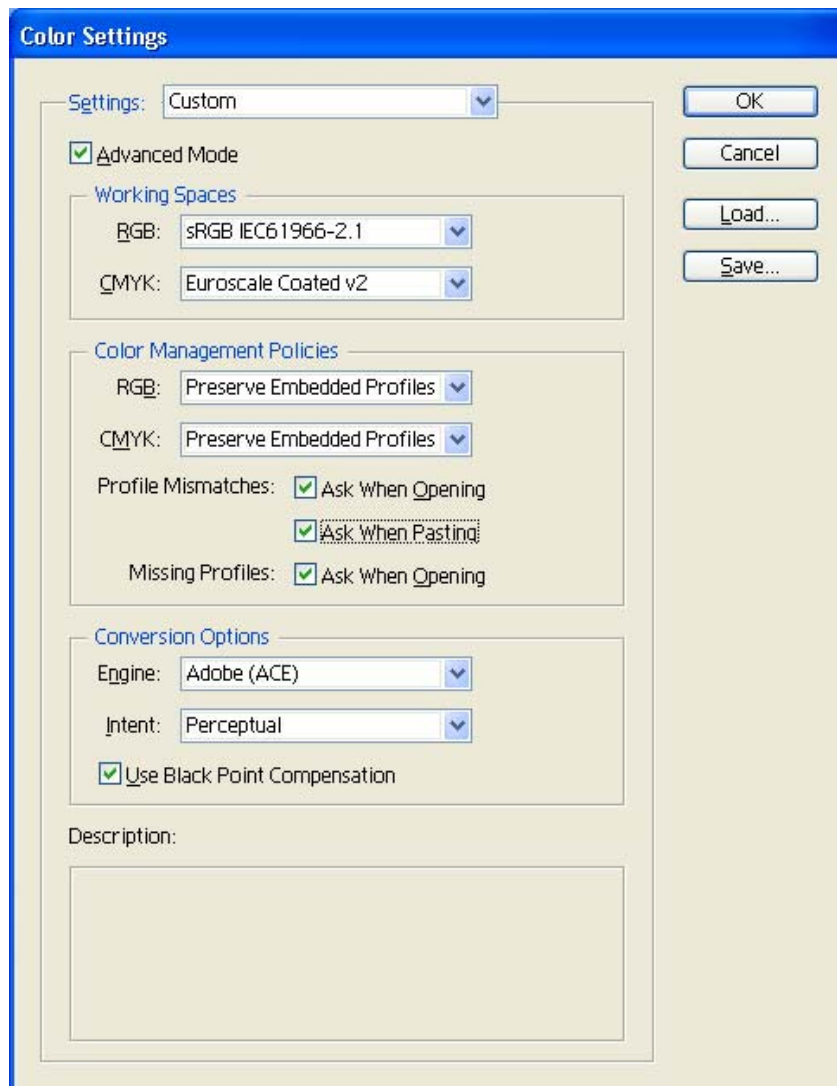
Color Settings

Settings: Custom

OK

Cancel

Load...

Save...

Advanced Mode

Working Spaces

RGB: sRGB IEC61966-2.1

CMYK: Euroscale Coated v2

Color Management Policies

RGB: Preserve Embedded Profiles

CMYK: Preserve Embedded Profiles

Profile Mismatches: Ask When Opening

Ask When Pasting

Missing Profiles: Ask When Opening

Conversion Options

Engine: Adobe (ACE)

Intent: Perceptual

Use Black Point Compensation

Description: